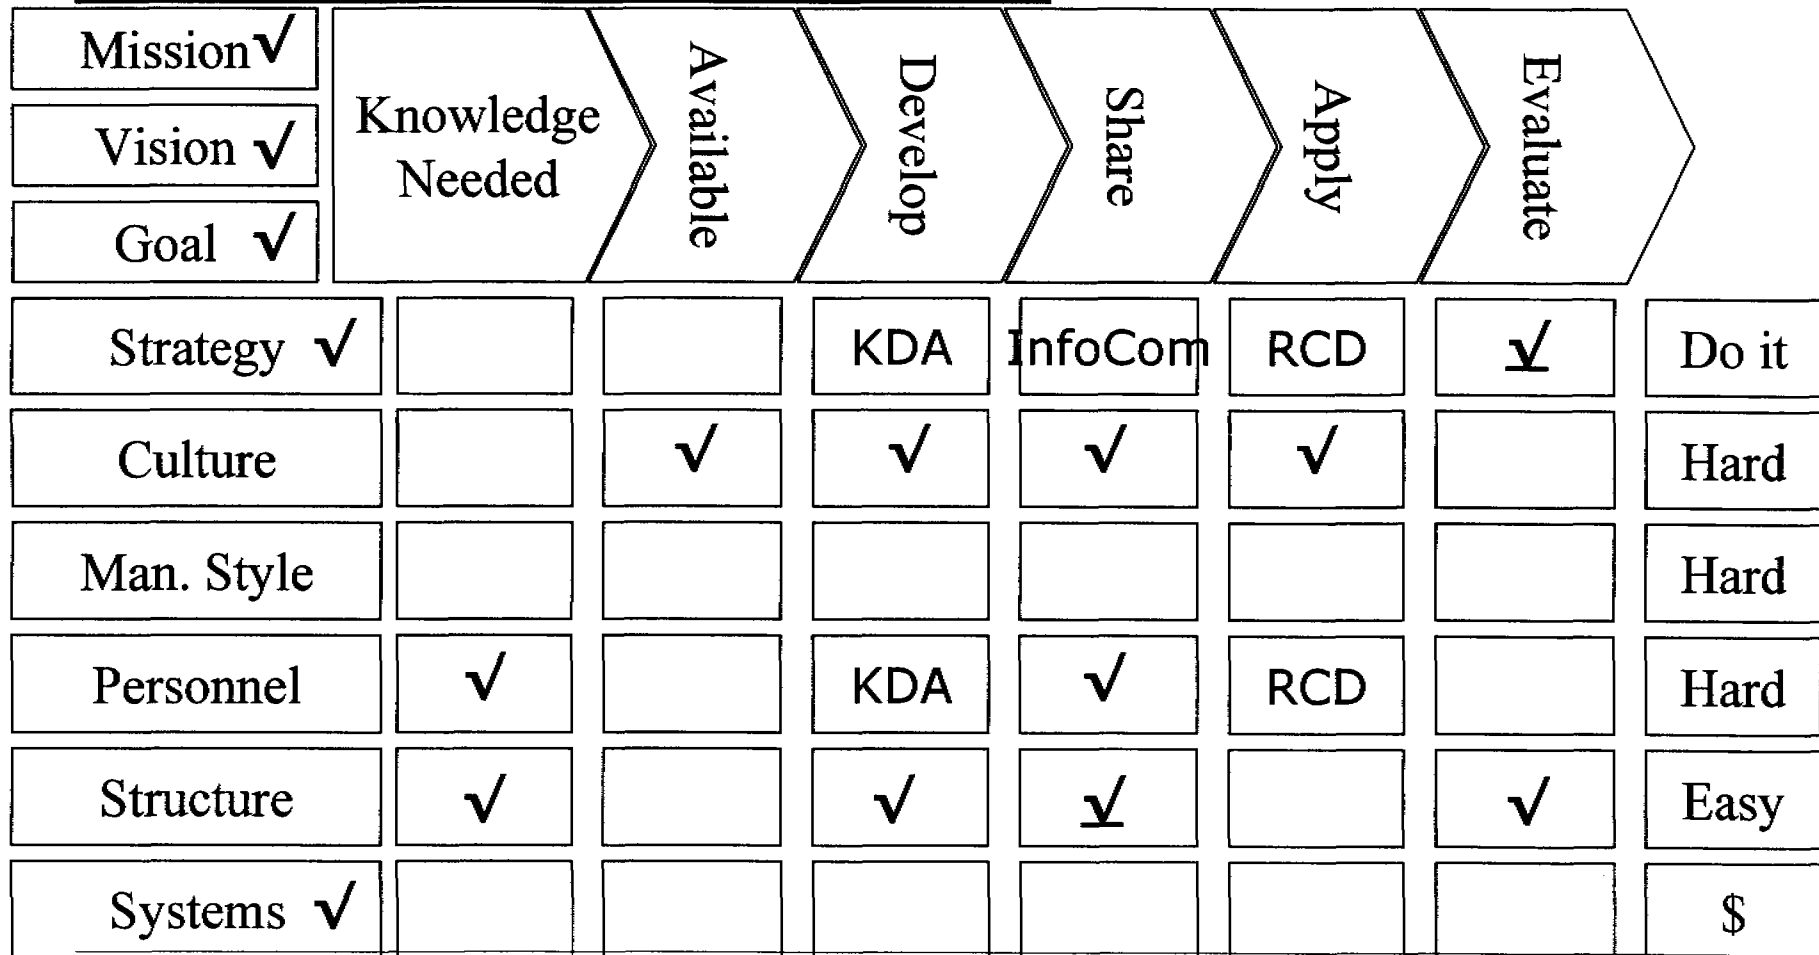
Mission √
Vision √
Goal √

| | Knowledge Needed | Available | Develop | Share | Apply | Evaluate | |
|---|---|---|---|---|---|---|---|
| Strategy √ | | | KDA | InfoCom | RCD | √ | Do it |
| Culture | | √ | √ | √ | √ | | Hard |
| Man. Style | | | | | | | Hard |
| Personnel | √ | | KDA | √ | RCD | | Hard |
| Structure | √ | | √ | √ | | √ | Easy |
| Systems √ | | | | | | | $ |